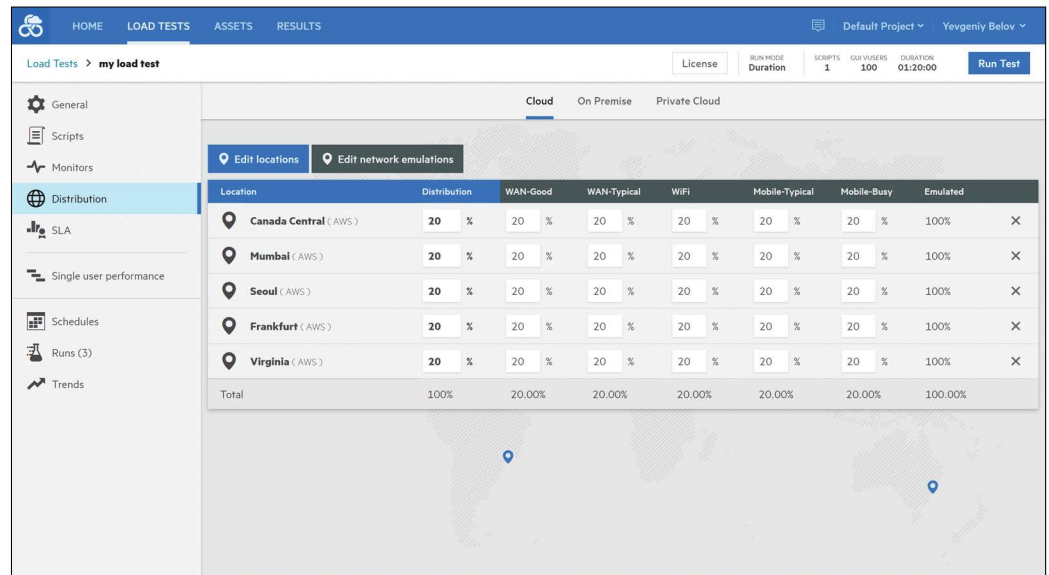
HOME LOAD TESTS ASSETS RESULTS

Default Project Yevgeniy Belov

Load Tests > my load test

License

RUN MODE Duration

SCRIPTS 1

GUI VUSERS 100

DURATION 01:20:00

Run Test

General

Scripts

Monitors

Distribution

SLA

Single user performance

Schedules

Runs (3)

Trends

Cloud On Premise Private Cloud

Edit locations Edit network emulations

| Location | Distribution | WAN-Good | WAN-Typical | WiFi | Mobile-Typical | Mobile-Busy | Emulated | |
|---|---|---|---|---|---|---|---|---|
| Canada Central (AWS) | 20 % | 20 % | 20 % | 20 % | 20 % | 20 % | 100% | ✕ |
| Mumbai (AWS) | 20 % | 20 % | 20 % | 20 % | 20 % | 20 % | 100% | ✕ |
| Seoul (AWS) | 20 % | 20 % | 20 % | 20 % | 20 % | 20 % | 100% | ✕ |
| Frankfurt (AWS) | 20 % | 20 % | 20 % | 20 % | 20 % | 20 % | 100% | ✕ |
| Virginia (AWS) | 20 % | 20 % | 20 % | 20 % | 20 % | 20 % | 100% | ✕ |
| Total | 100% | 20.00% | 20.00% | 20.00% | 20.00% | 20.00% | 100.00% | |